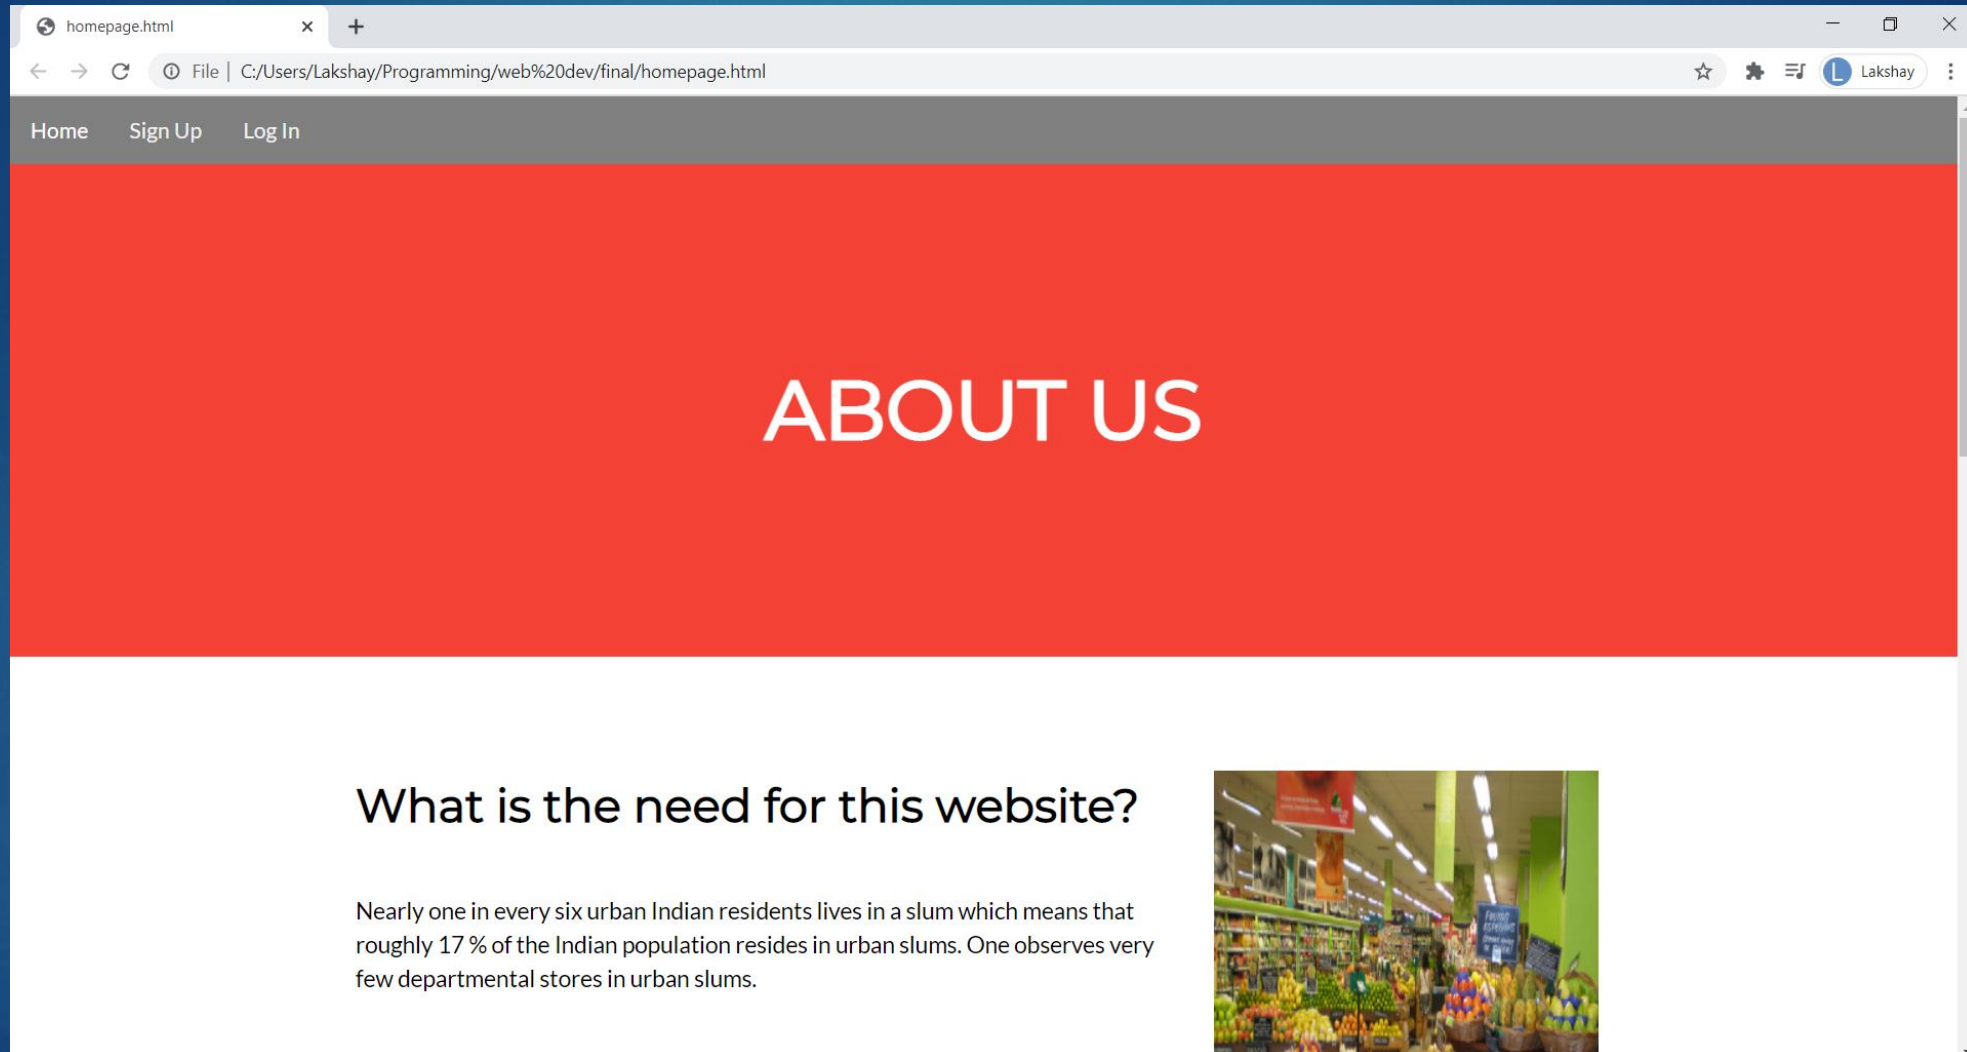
homepage.html

File | C:/Users/Lakshay/Programming/web%20dev/final/homepage.html

L Lakshay

Home Sign Up Log In

ABOUT US

What is the need for this website?

Nearly one in every six urban Indian residents lives in a slum which means that roughly 17 % of the Indian population resides in urban slums. One observes very few departmental stores in urban slums.